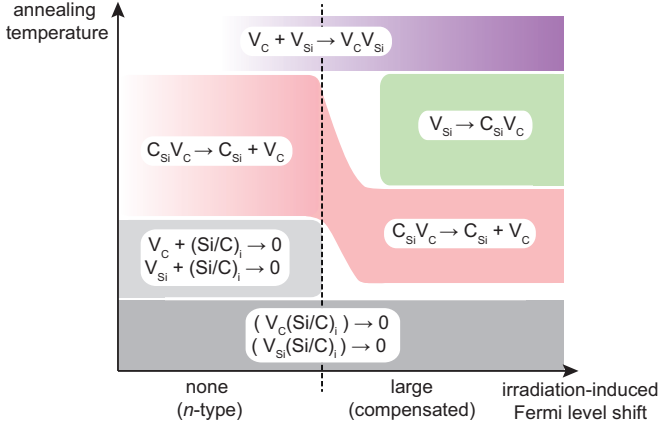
annealing temperature

$V_C + V_{Si} \rightarrow V_CV_{Si}$

$C_{Si}V_C \rightarrow C_{Si} + V_C$

$V_{Si} \rightarrow C_{Si}V_C$

$C_{Si}V_C \rightarrow C_{Si} + V_C$

$V_C + (Si/C)_i \rightarrow 0$
$V_{Si} + (Si/C)_i \rightarrow 0$

$(V_C(Si/C)_i) \rightarrow 0$
$(V_{Si}(Si/C)_i) \rightarrow 0$

none
(*n*-type)

large
(compensated)

irradiation-induced Fermi level shift